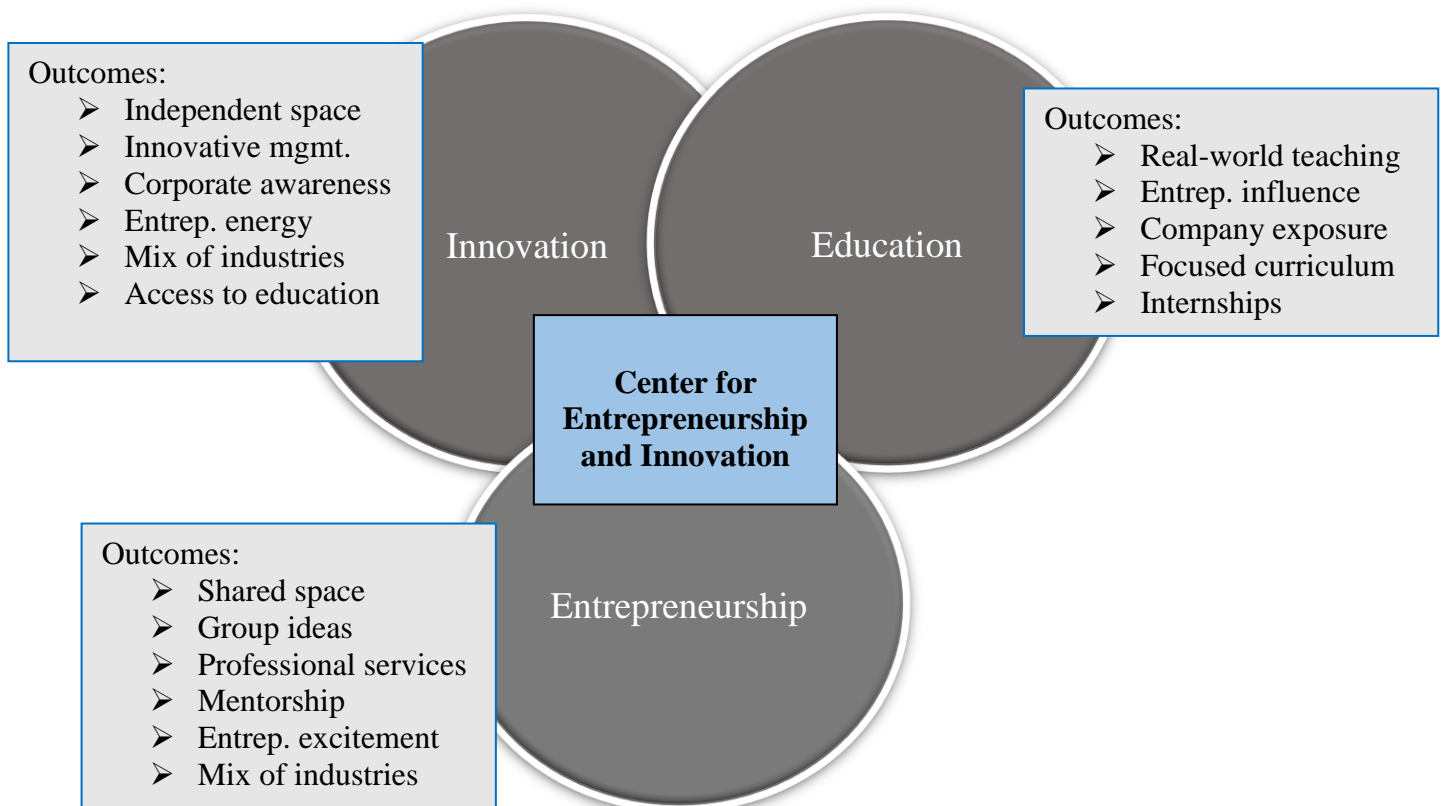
Outcomes:
- Independent space
- Innovative mgmt.
- Corporate awareness
- Entrep. energy
- Mix of industries
- Access to education

Innovation

Education

Outcomes:
- Real-world teaching
- Entrep. influence
- Company exposure
- Focused curriculum
- Internships

Center for Entrepreneurship and Innovation

Outcomes:
- Shared space
- Group ideas
- Professional services
- Mentorship
- Entrep. excitement
- Mix of industries

Entrepreneurship